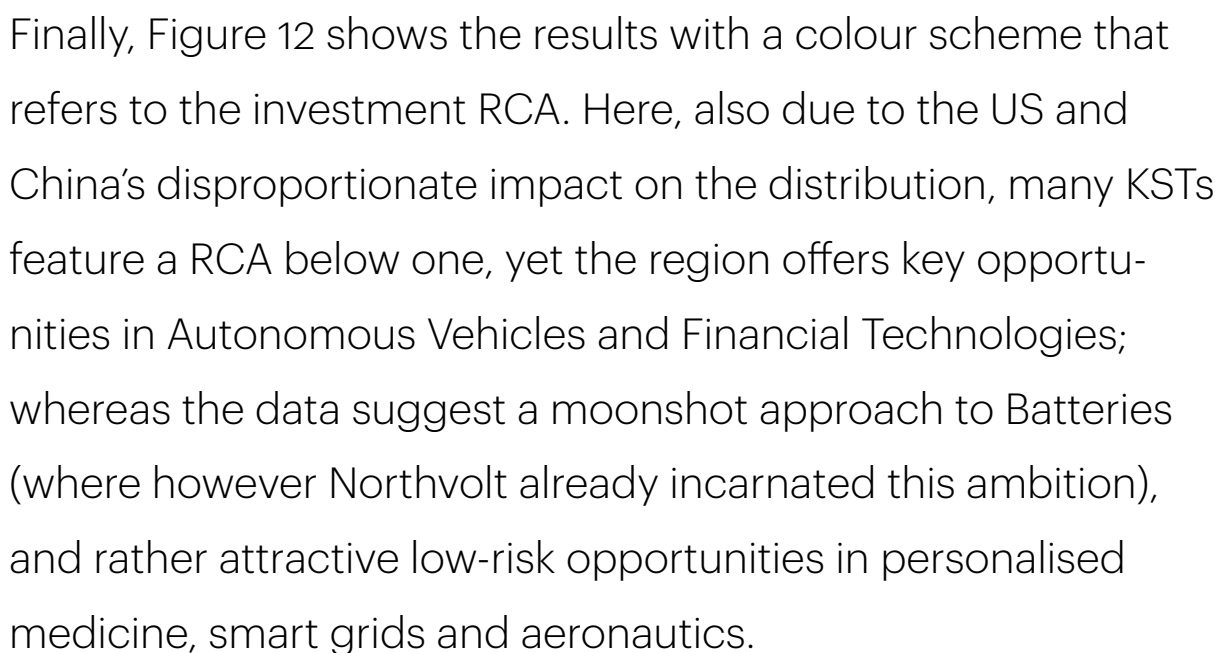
Finally, Figure 12 shows the results with a colour scheme that refers to the investment RCA. Here, also due to the US and China's disproportionate impact on the distribution, many KSTs feature a RCA below one, yet the region offers key opportunities in Autonomous Vehicles and Financial Technologies; whereas the data suggest a moonshot approach to Batteries (where however Northvolt already incarnated this ambition), and rather attractive low-risk opportunities in personalised medicine, smart grids and aeronautics.